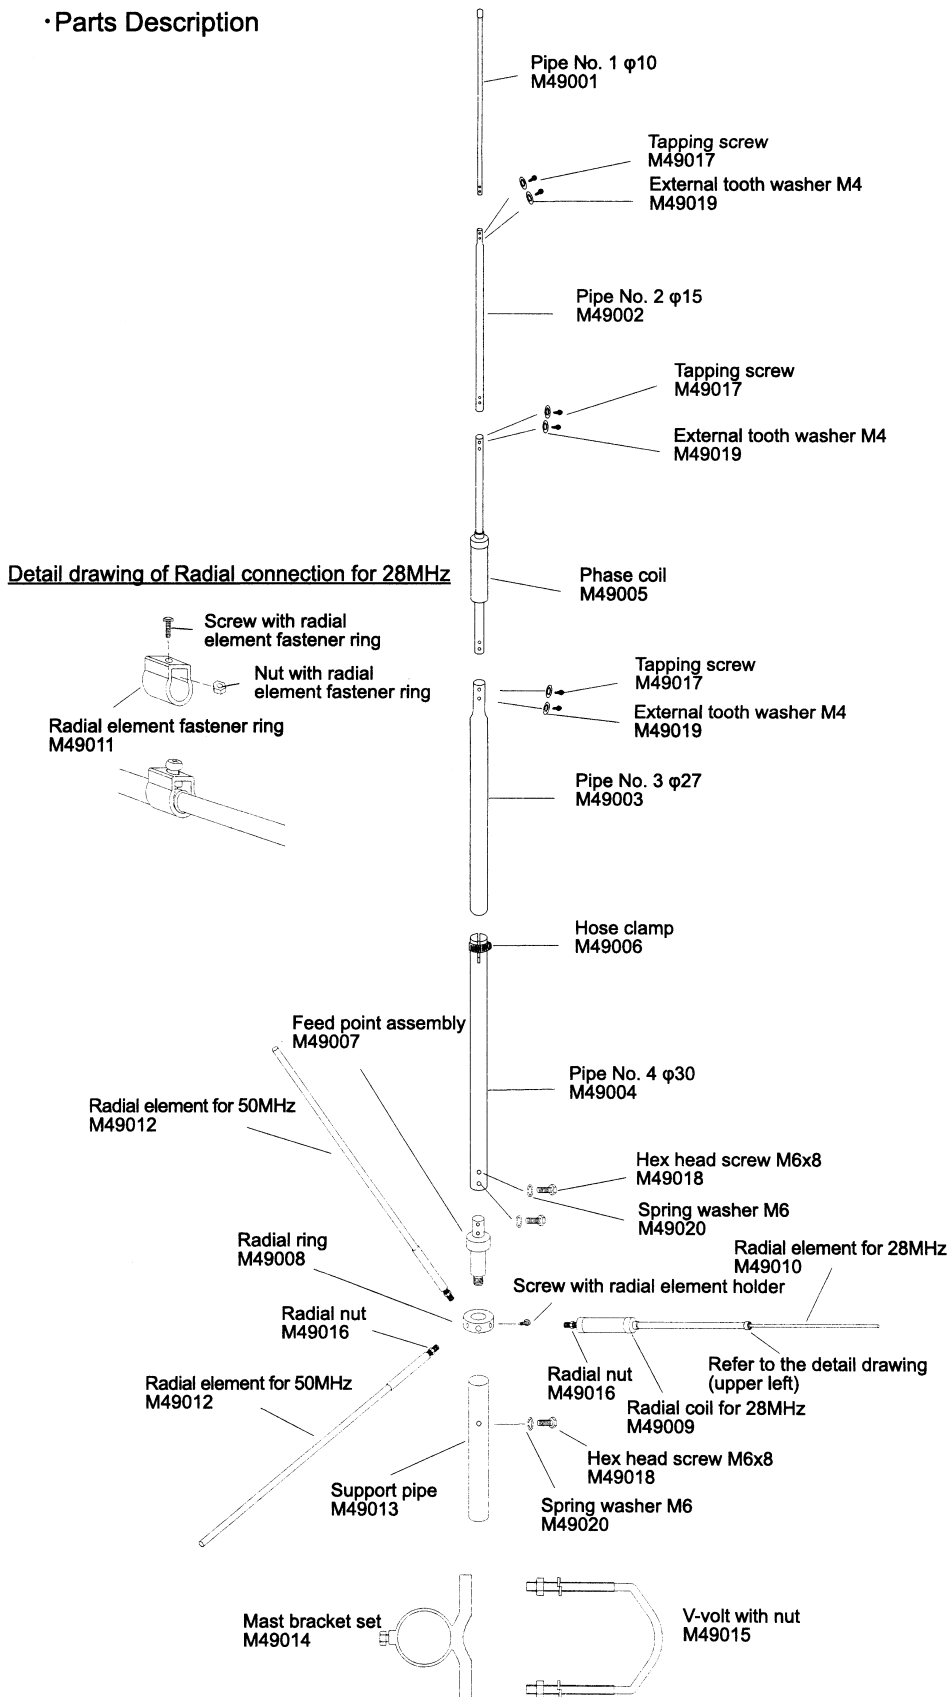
・Parts Description

Pipe No. 1 φ10
M49001

Tapping screw
M49017

External tooth washer M4
M49019

Pipe No. 2 φ15
M49002

Tapping screw
M49017

External tooth washer M4
M49019

Detail drawing of Radial connection for 28MHz

Phase coil
M49005

Screw with radial element fastener ring

Nut with radial element fastener ring

Radial element fastener ring
M49011

Tapping screw
M49017

External tooth washer M4
M49019

Pipe No. 3 φ27
M49003

Hose clamp
M49006

Feed point assembly
M49007

Pipe No. 4 φ30
M49004

Radial element for 50MHz
M49012

Hex head screw M6x8
M49018

Spring washer M6
M49020

Radial ring
M49008

Radial element for 28MHz
M49010

Screw with radial element holder

Radial nut
M49016

Refer to the detail drawing (upper left)

Radial nut
M49016

Radial element for 50MHz
M49012

Radial coil for 28MHz
M49009

Hex head screw M6x8
M49018

Support pipe
M49013

Spring washer M6
M49020

Mast bracket set
M49014

V-volt with nut
M49015